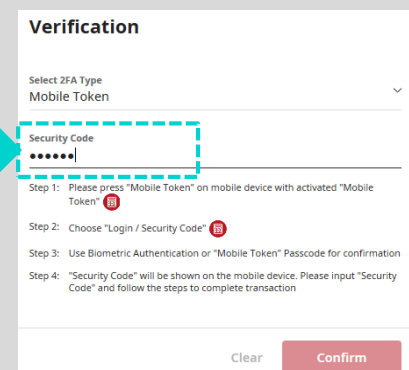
Verification

Select 2FA Type
Mobile Token

Security Code
••••••

Step 1: Please press "Mobile Token" on mobile device with activated "Mobile Token"

Step 2: Choose "Login / Security Code"

Step 3: Use Biometric Authentication or "Mobile Token" Passcode for confirmation

Step 4: "Security Code" will be shown on the mobile device. Please input "Security Code" and follow the steps to complete transaction

Clear Confirm